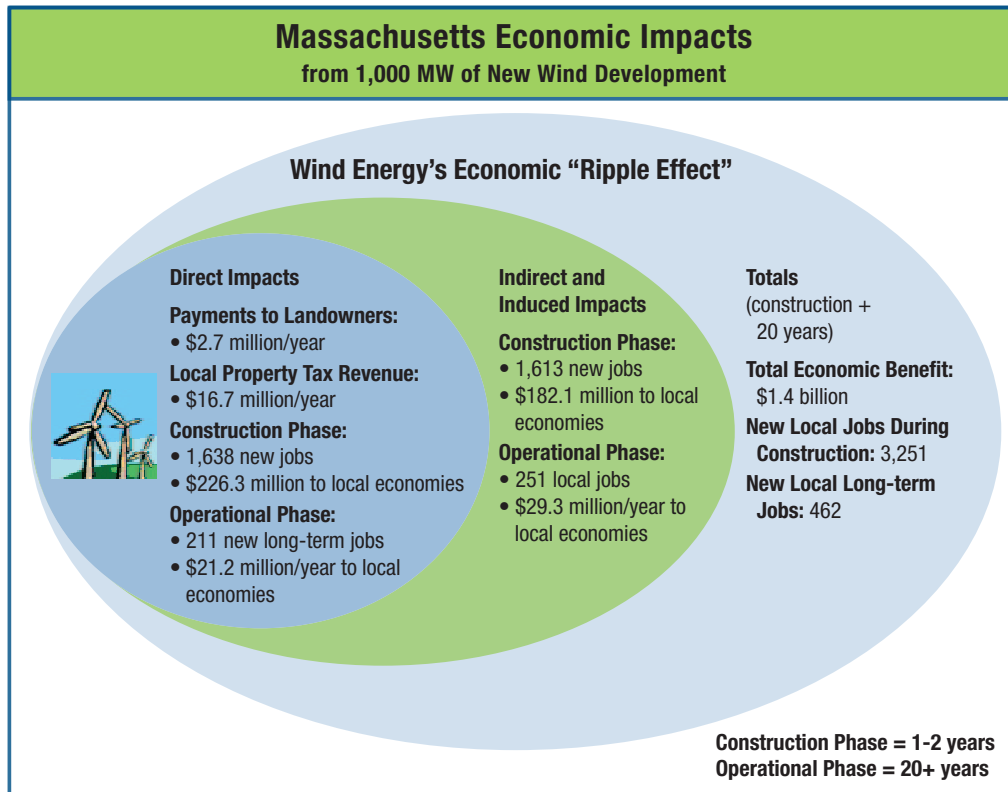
Massachusetts Economic Impacts
from 1,000 MW of New Wind Development

Wind Energy's Economic "Ripple Effect"

Direct Impacts

Payments to Landowners:
• $2.7 million/year

Local Property Tax Revenue:
• $16.7 million/year

Construction Phase:
• 1,638 new jobs
• $226.3 million to local economies

Operational Phase:
• 211 new long-term jobs
• $21.2 million/year to local economies

Indirect and Induced Impacts

Construction Phase:
• 1,613 new jobs
• $182.1 million to local economies

Operational Phase:
• 251 local jobs
• $29.3 million/year to local economies

Totals
(construction + 20 years)

Total Economic Benefit:
$1.4 billion

New Local Jobs During Construction: 3,251

New Local Long-term Jobs: 462

Construction Phase = 1-2 years
Operational Phase = 20+ years